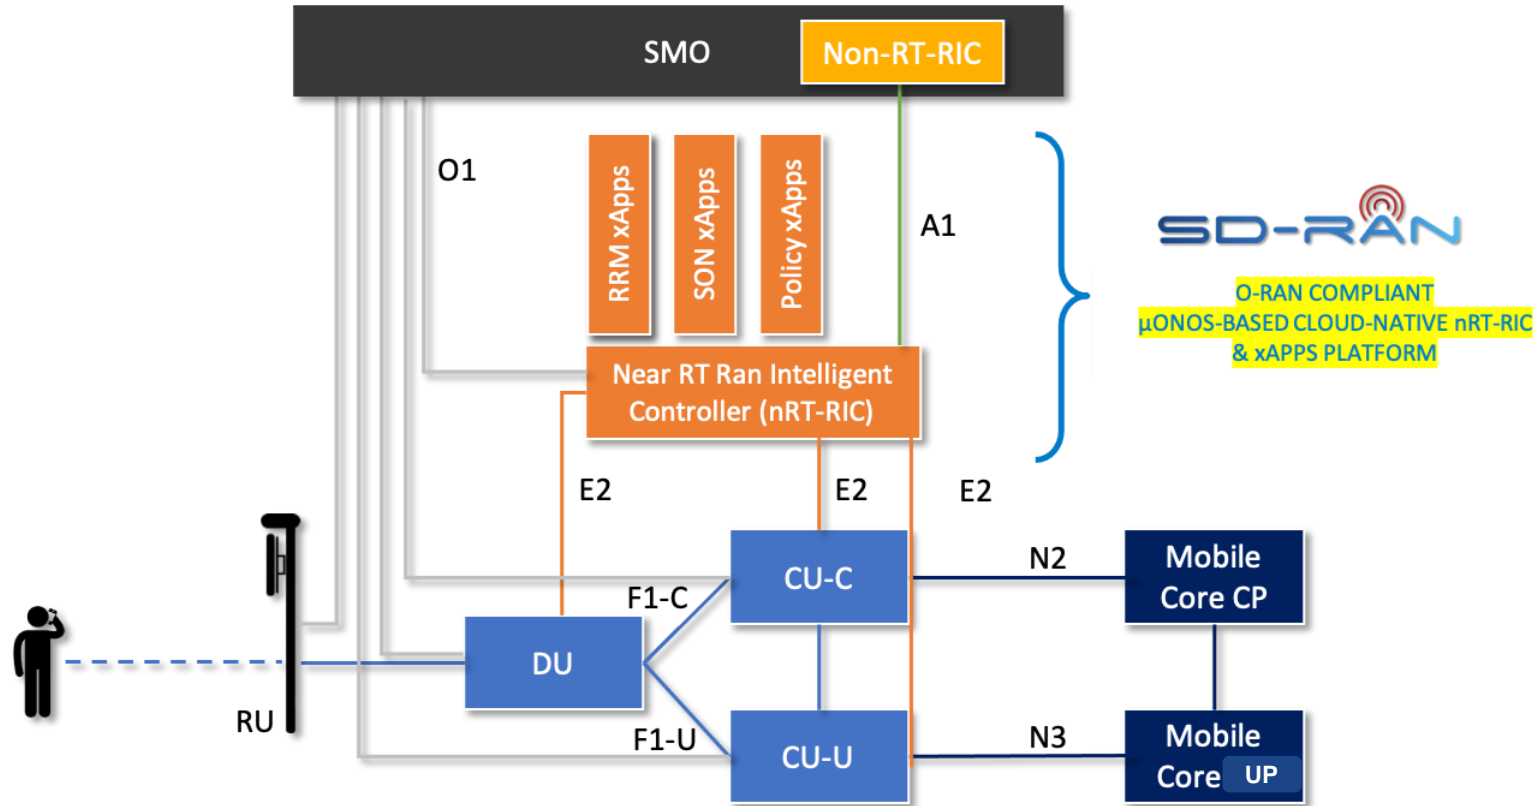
SMO
Non-RT-RIC
O1
RRM xApps
SON xApps
Policy xApps
A1
SD-RAN
O-RAN COMPLIANT
µONOS-BASED CLOUD-NATIVE nRT-RIC
& xAPPS PLATFORM
Near RT Ran Intelligent Controller (nRT-RIC)
E2
E2
E2
CU-C
N2
Mobile Core CP
F1-C
DU
RU
F1-U
CU-U
N3
Mobile Core UP